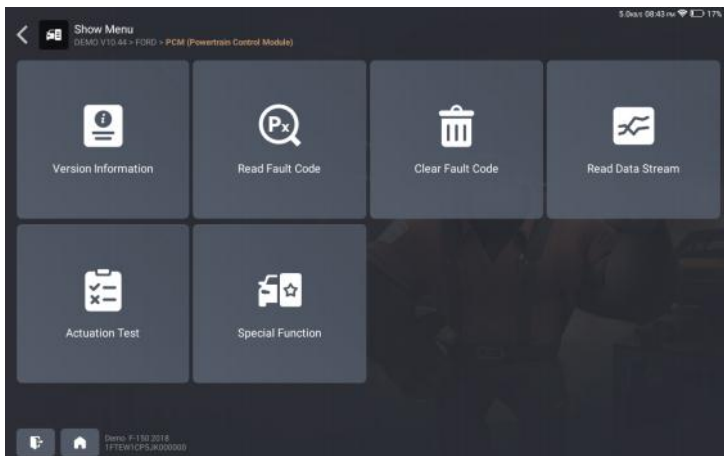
Show Menu
DEMO V10.44 > FORD > PCM (Powertrain Control Module)

5.0KB/s 08:43 PM 17%

Version Information

Read Fault Code

Clear Fault Code

Read Data Stream

Actuation Test

Special Function

Demo F-150 2018
1FTEW1CP5JK000000